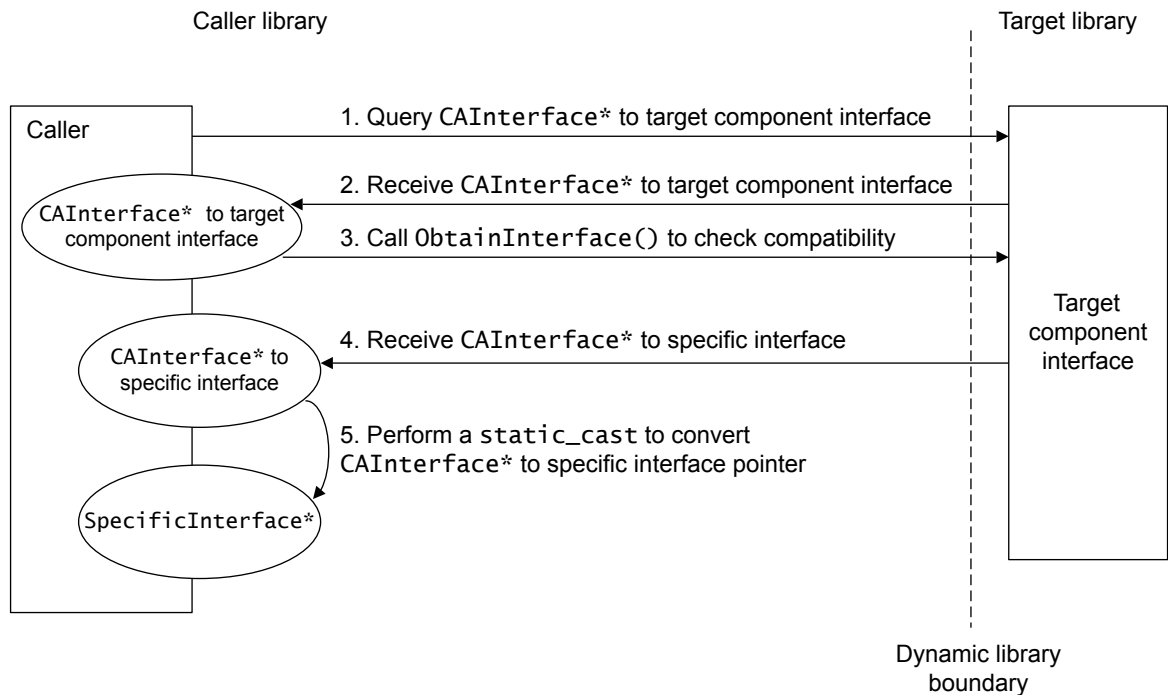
Caller library

Target library

Caller

1. Query CAInterface* to target component interface

2. Receive CAInterface* to target component interface

CAInterface* to target component interface

3. Call ObtainInterface() to check compatibility

Target component interface

4. Receive CAInterface* to specific interface

CAInterface* to specific interface

5. Perform a static_cast to convert CAInterface* to specific interface pointer

SpecificInterface*

Dynamic library boundary